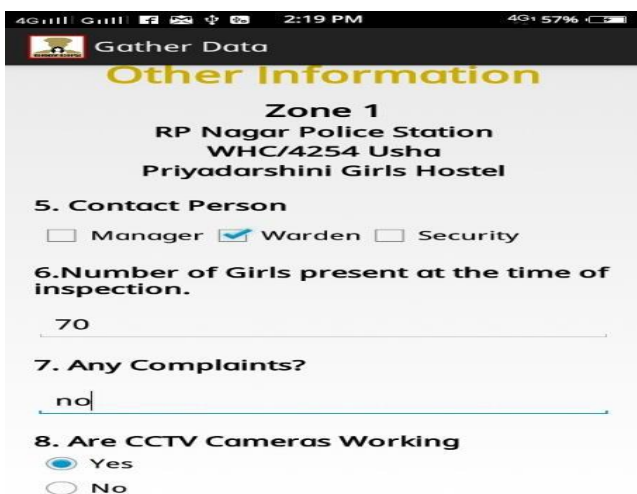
4G G 2:19 PM 4G 57%

Gather Data

Other Information

Zone 1
RP Nagar Police Station
WHC/4254 Usha
Priyadarshini Girls Hostel

5. Contact Person

Manager Warden Security

6.Number of Girls present at the time of inspection.

70

7. Any Complaints?

no

8. Are CCTV Cameras Working

Yes

No